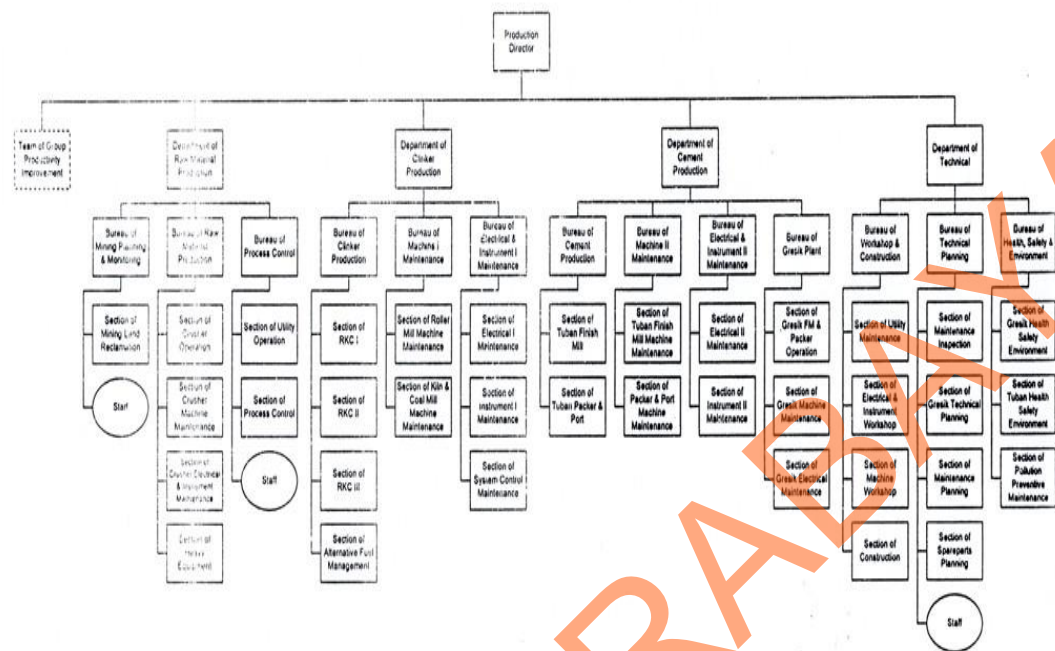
Production Director

Team of Group Productivity Improvement

Department of Raw Material Production

Bureau of Mining Planning & Monitoring

Section of Mining Land Reclamation

Staff

Bureau of Raw Material Production

Section of Crusher Operation

Section of Crusher Machine Maintenance

Section of Crusher Electrical & Instrument Maintenance

Section of Heavy Equipment

Bureau of Process Control

Section of Utility Operation

Section of Process Control

Staff

Department of Clinker Production

Bureau of Clinker Production

Section of RKC I

Section of RKC II

Section of RKC III

Section of Alternative Fuel Management

Bureau of Machine I Maintenance

Section of Roller Mill Machine Maintenance

Section of Kiln & Coal Mill Machine Maintenance

Bureau of Electrical & Instrument I Maintenance

Section of Electrical I Maintenance

Section of Instrument I Maintenance

Section of System Control Maintenance

Department of Cement Production

Bureau of Cement Production

Section of Tuban Finish Mill

Section of Tuban Packer & Port

Bureau of Machine II Maintenance

Section of Tuban Finish Mill Machine Maintenance

Section of Packer & Port Machine Maintenance

Bureau of Electrical & Instrument II Maintenance

Section of Electrical II Maintenance

Section of Instrument II Maintenance

Bureau of Gresik Plant

Section of Gresik FM & Packer Operation

Section of Gresik Machine Maintenance

Section of Gresik Electrical Maintenance

Department of Technical

Bureau of Workshop & Construction

Section of Utility Maintenance

Section of Electrical & Instrument Workshop

Section of Machine Workshop

Section of Construction

Bureau of Technical Planning

Section of Maintenance Inspection

Section of Gresik Technical Planning

Section of Maintenance Planning

Section of Spareparts Planning

Staff

Bureau of Health, Safety & Environment

Section of Gresik Health Safety Environment

Section of Tuban Health Safety Environment

Section of Pollution Preventive Maintenance

SURABAYA